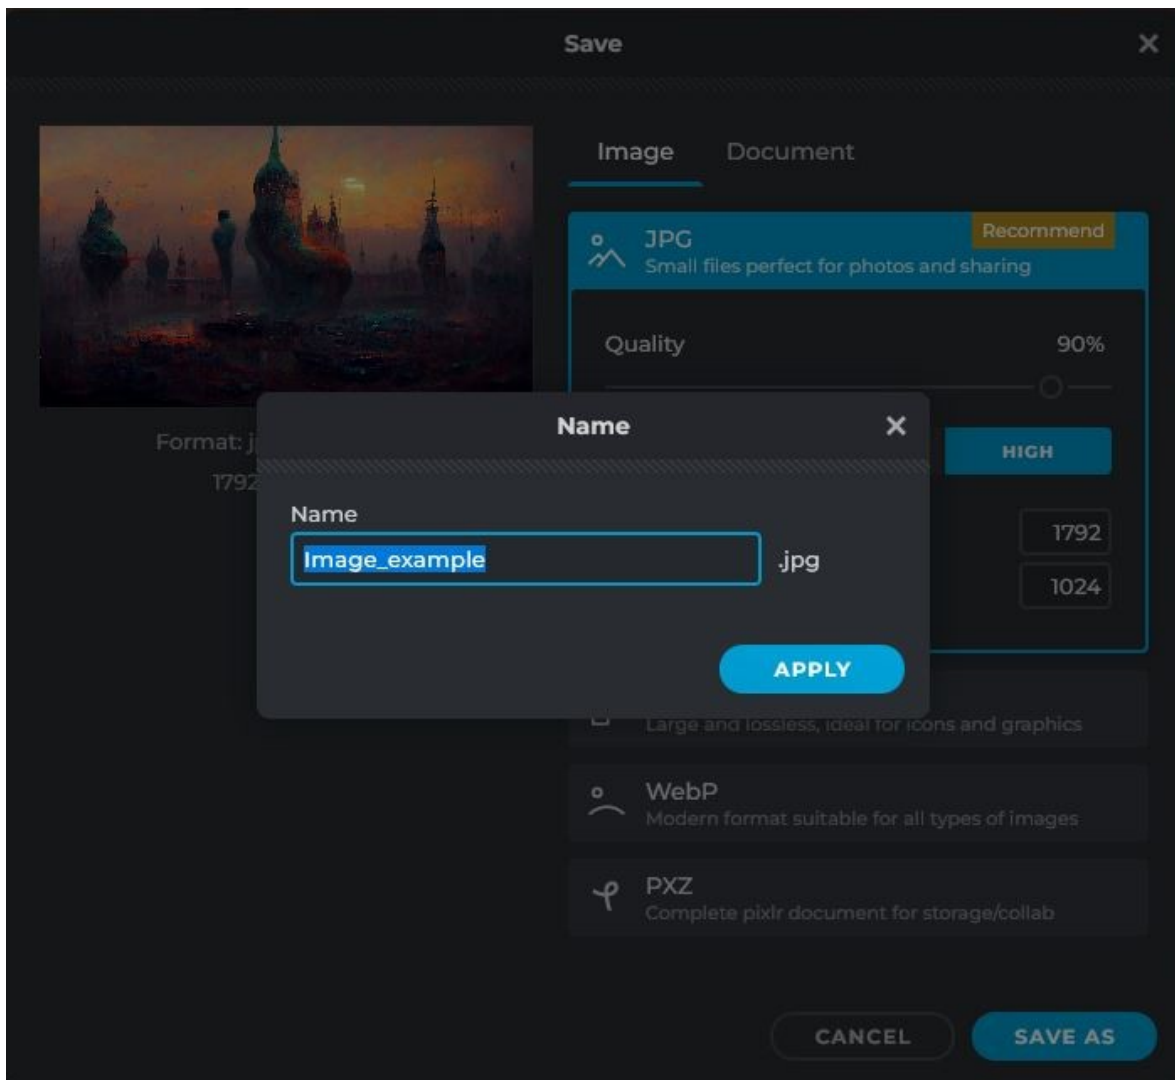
Save

Image Document

JPG
Small files perfect for photos and sharing
Recommend

Quality 90%

HIGH

1792
1024

Format: j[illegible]
1792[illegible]

Name

Name
Image_example .jpg

APPLY

Large and lossless, ideal for icons and graphics

WebP
Modern format suitable for all types of images

PXZ
Complete pixlr document for storage/collab

CANCEL SAVE AS